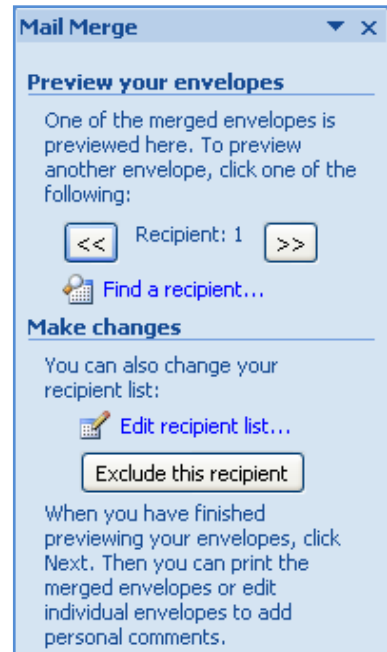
Mail Merge ▼ ×

Preview your envelopes

One of the merged envelopes is previewed here. To preview another envelope, click one of the following:

<< Recipient: 1 >>

Find a recipient...

Make changes

You can also change your recipient list:

Edit recipient list...

Exclude this recipient

When you have finished previewing your envelopes, click Next. Then you can print the merged envelopes or edit individual envelopes to add personal comments.